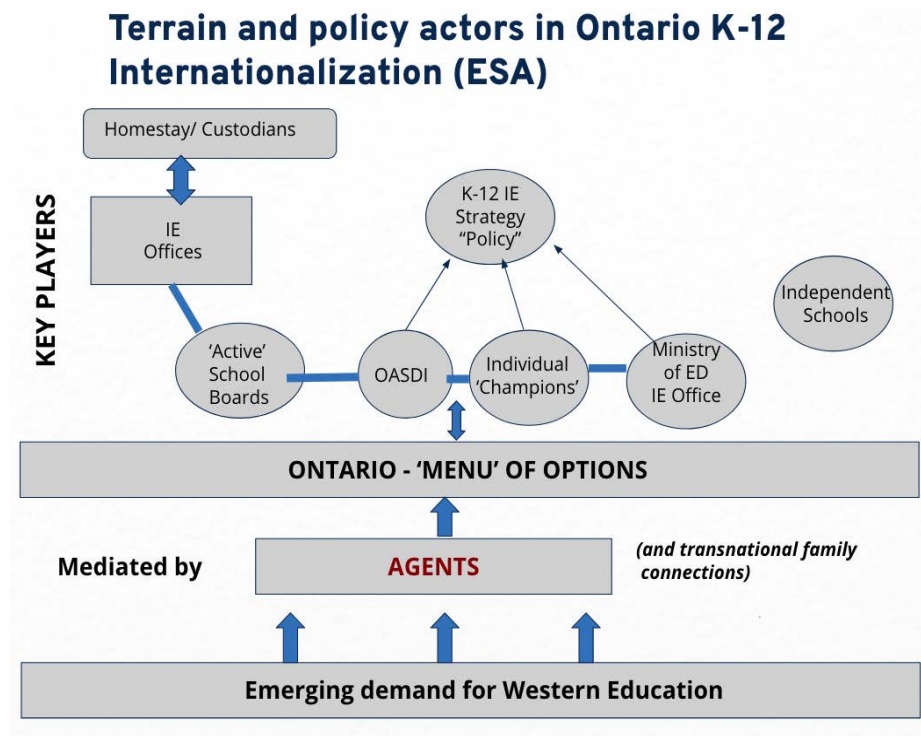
Terrain and policy actors in Ontario K-12 Internationalization (ESA)

KEY PLAYERS

Homestay/ Custodians

IE Offices

K-12 IE Strategy "Policy"

Independent Schools

'Active' School Boards

OASDI

Individual 'Champions'

Ministry of ED IE Office

ONTARIO - 'MENU' OF OPTIONS

Mediated by

AGENTS

(and transnational family connections)

Emerging demand for Western Education